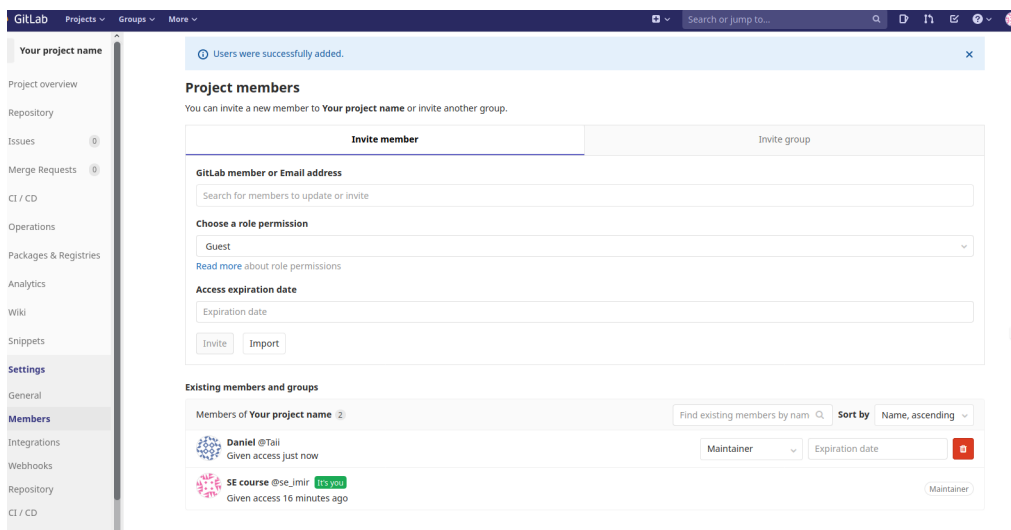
GitLab Projects Groups More

Search or jump to...

Your project name

Project overview
Repository
Issues 0
Merge Requests 0
CI / CD
Operations
Packages & Registries
Analytics
Wiki
Snippets
Settings
General
Members
Integrations
Webhooks
Repository
CI / CD

Users were successfully added.

Project members

You can invite a new member to **Your project name** or invite another group.

Invite member | Invite group

GitLab member or Email address

Search for members to update or invite

Choose a role permission

Guest

Read more about role permissions

Access expiration date

Expiration date

Invite Import

Existing members and groups

Members of **Your project name** 2

Find existing members by nam

Sort by Name, ascending

Daniel @Taii
Given access just now

Maintainer

Expiration date

SE course @se_imir It's you
Given access 16 minutes ago

Maintainer